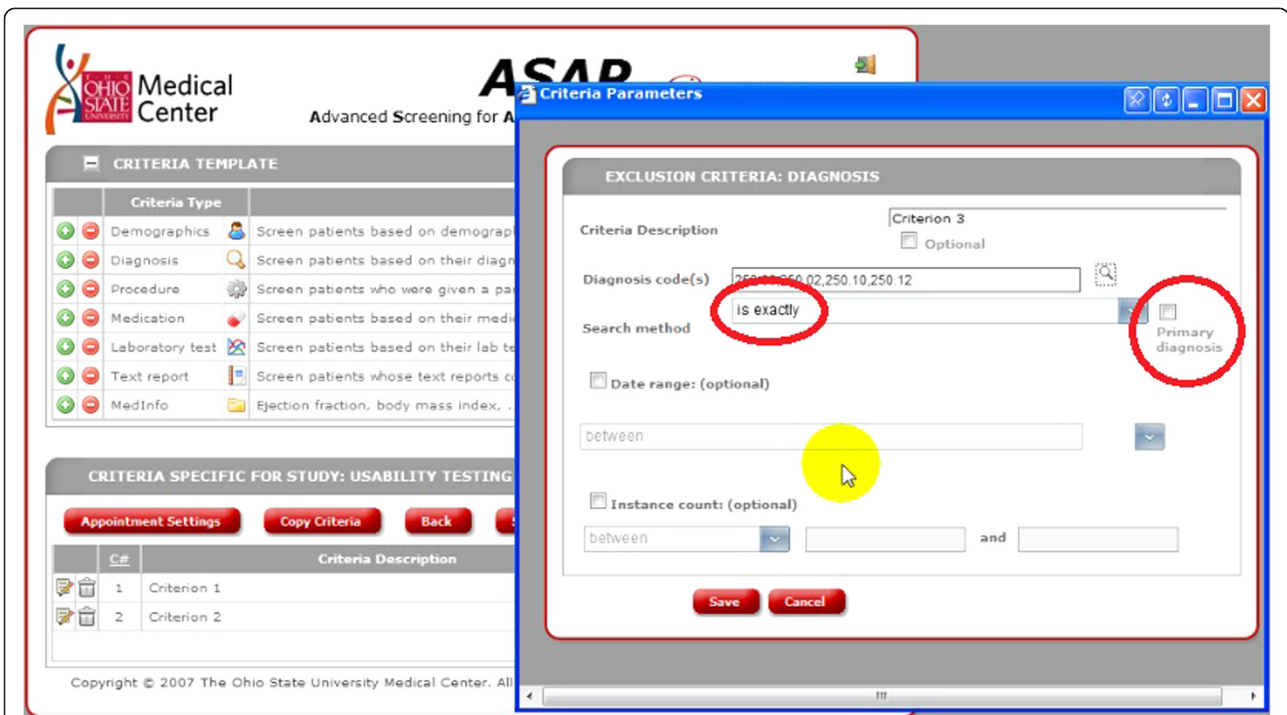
THE OHIO STATE UNIVERSITY Medical Center

ASAP

Advanced Screening for A

CRITERIA TEMPLATE

| | | Criteria Type | |
|---|---|---|---|
| | | Demographics | Screen patients based on demograp |
| | | Diagnosis | Screen patients based on their diagn |
| | | Procedure | Screen patients who were given a pa |
| | | Medication | Screen patients based on their medi |
| | | Laboratory test | Screen patients based on their lab te |
| | | Text report | Screen patients whose text reports c |
| | | MedInfo | Ejection fraction, body mass index, . |

CRITERIA SPECIFIC FOR STUDY: USABILITY TESTING

Appointment Settings  Copy Criteria  Back

| | C# | Criteria Description |
|---|---|---|
| | 1 | Criterion 1 |
| | 2 | Criterion 2 |

Copyright © 2007 The Ohio State University Medical Center. All

Criteria Parameters

EXCLUSION CRITERIA: DIAGNOSIS

Criteria Description  Criterion 3

Optional

Diagnosis code(s)  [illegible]250.02,250.10,250.12

Search method  is exactly

Primary diagnosis

Date range: (optional)

between

Instance count: (optional)

between  and

Save  Cancel